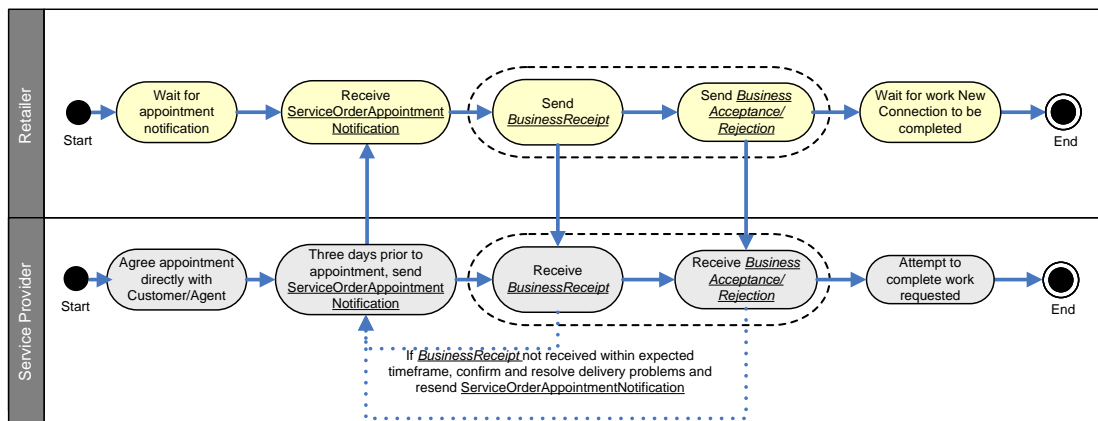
Retailer

Start

Wait for appointment notification

Receive ServiceOrderAppointmentNotification

Send *BusinessReceipt*

Send *Business Acceptance/ Rejection*

Wait for work New Connection to be completed

End

Service Provider

Start

Agree appointment directly with Customer/Agent

Three days prior to appointment, send ServiceOrderAppointmentNotification

Receive *BusinessReceipt*

Receive *Business Acceptance/ Rejection*

Attempt to complete work requested

End

If *BusinessReceipt* not received within expected timeframe, confirm and resolve delivery problems and resend ServiceOrderAppointmentNotification